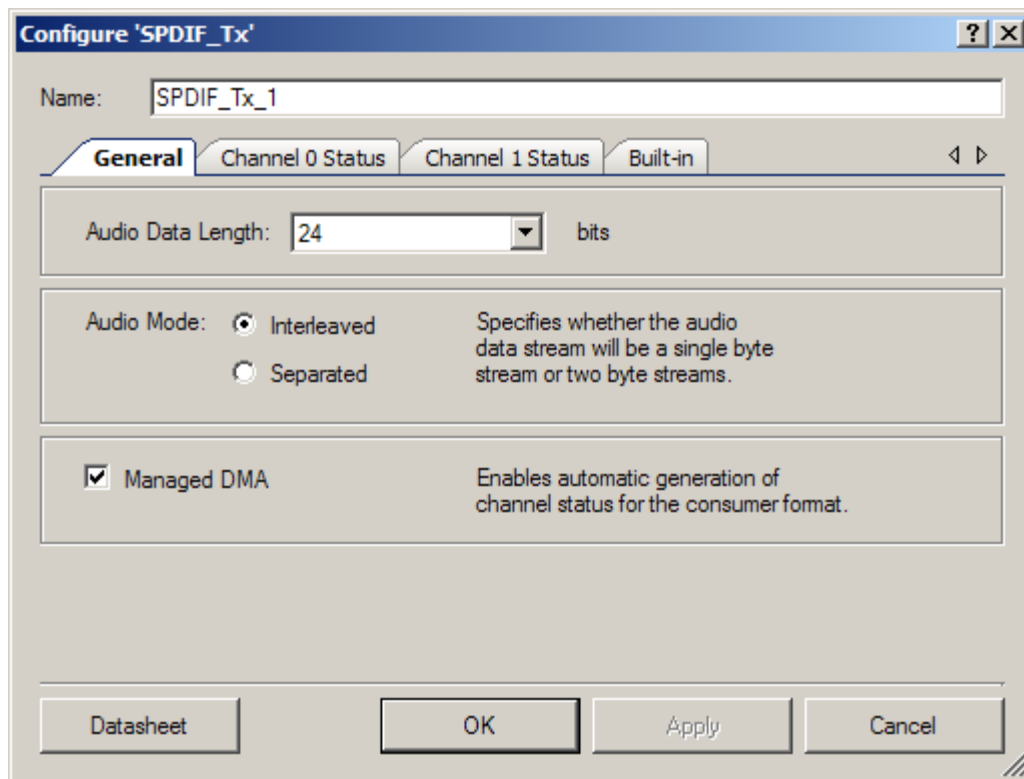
Configure 'SPDIF_Tx'

?

Name: SPDIF_Tx_1

General | Channel 0 Status | Channel 1 Status | Built-in

Audio Data Length: 24 bits

Audio Mode: Interleaved
Separated

Specifies whether the audio data stream will be a single byte stream or two byte streams.

Managed DMA

Enables automatic generation of channel status for the consumer format.

Datasheet | OK | Apply | Cancel